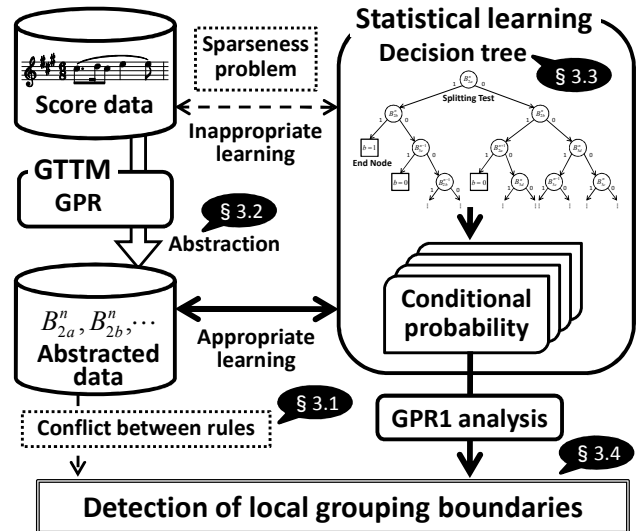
Score data

Sparseness problem

Statistical learning

Decision tree

§ 3.3

Splitting Test

$b=1$

End Node

$b=0$

$b=0$

Inappropriate learning

GTTM

GPR

§ 3.2

Abstraction

$B^n_{2a}, B^n_{2b}, \cdots$

Abstracted data

Appropriate learning

Conditional probability

§ 3.1

Conflict between rules

GPR1 analysis

§ 3.4

Detection of local grouping boundaries